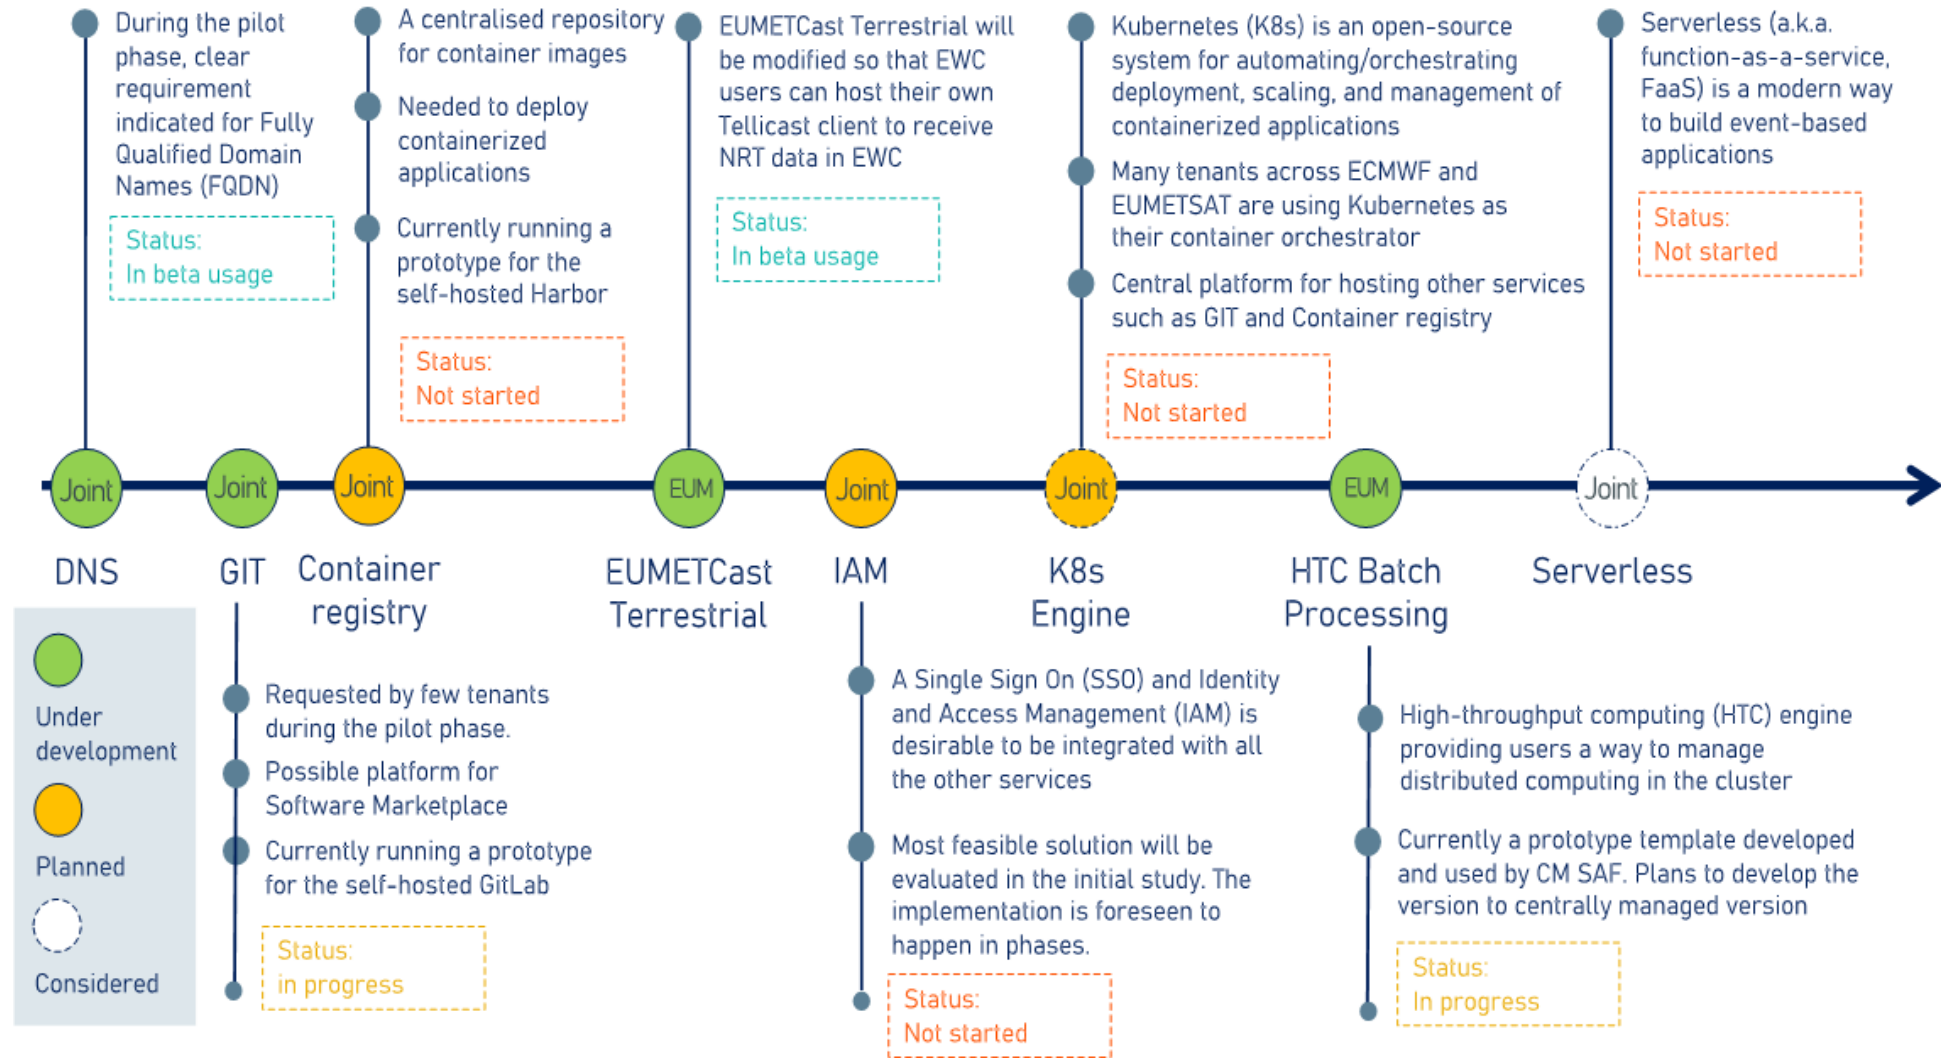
During the pilot phase, clear requirement indicated for Fully Qualified Domain Names (FQDN)

Status:
In beta usage

A centralised repository for container images

Needed to deploy containerized applications

Currently running a prototype for the self-hosted Harbor

Status:
Not started

EUMETCast Terrestrial will be modified so that EWC users can host their own Tellicast client to receive NRT data in EWC

Status:
In beta usage

Kubernetes (K8s) is an open-source system for automating/orchestrating deployment, scaling, and management of containerized applications

Many tenants across ECMWF and EUMETSAT are using Kubernetes as their container orchestrator

Central platform for hosting other services such as GIT and Container registry

Status:
Not started

Serverless (a.k.a. function-as-a-service, FaaS) is a modern way to build event-based applications

Status:
Not started

Joint
Joint
Joint
EUM
Joint
Joint
EUM
Joint

DNS
GIT
Container registry
EUMETCast Terrestrial
IAM
K8s Engine
HTC Batch Processing
Serverless

Under development
Planned
Considered

Requested by few tenants during the pilot phase.

Possible platform for Software Marketplace

Currently running a prototype for the self-hosted GitLab

Status:
in progress

A Single Sign On (SSO) and Identity and Access Management (IAM) is desirable to be integrated with all the other services

Most feasible solution will be evaluated in the initial study. The implementation is foreseen to happen in phases.

Status:
Not started

High-throughput computing (HTC) engine providing users a way to manage distributed computing in the cluster

Currently a prototype template developed and used by CM SAF. Plans to develop the version to centrally managed version

Status:
In progress